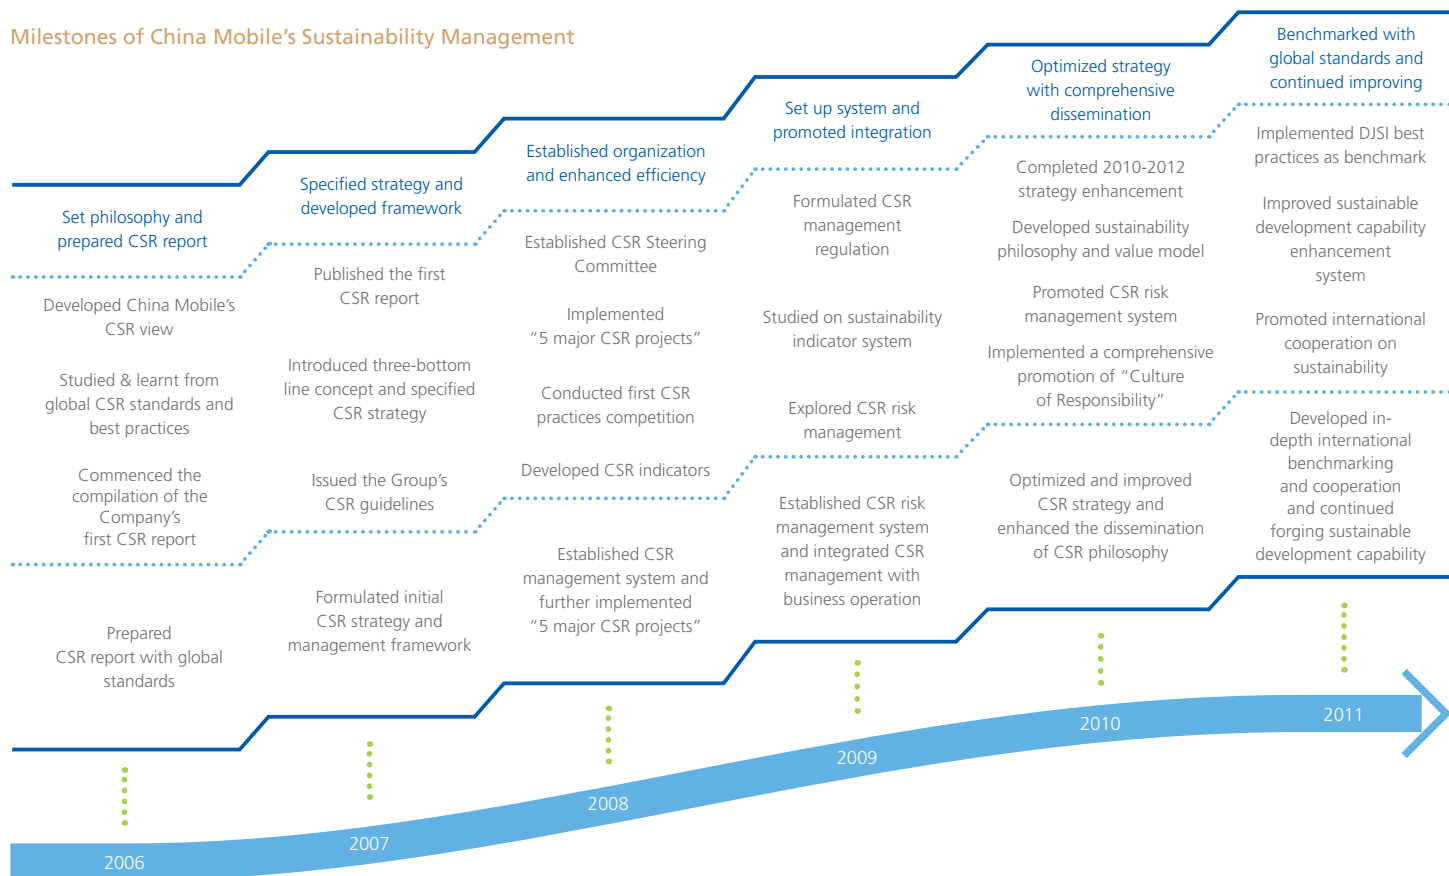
Milestones of China Mobile's Sustainability Management

Set philosophy and prepared CSR report

Developed China Mobile's CSR view

Studied & learnt from global CSR standards and best practices

Commenced the compilation of the Company's first CSR report

Prepared CSR report with global standards

2006

Specified strategy and developed framework

Published the first CSR report

Introduced three-bottom line concept and specified CSR strategy

Issued the Group's CSR guidelines

Formulated initial CSR strategy and management framework

2007

Established organization and enhanced efficiency

Established CSR Steering Committee

Implemented "5 major CSR projects"

Conducted first CSR practices competition

Developed CSR indicators

Established CSR management system and further implemented "5 major CSR projects"

2008

Set up system and promoted integration

Formulated CSR management regulation

Studied on sustainability indicator system

Explored CSR risk management

Established CSR risk management system and integrated CSR management with business operation

2009

Optimized strategy with comprehensive dissemination

Completed 2010-2012 strategy enhancement

Developed sustainability philosophy and value model

Promoted CSR risk management system

Implemented a comprehensive promotion of "Culture of Responsibility"

Optimized and improved CSR strategy and enhanced the dissemination of CSR philosophy

2010

Benchmarked with global standards and continued improving

Implemented DJSI best practices as benchmark

Improved sustainable development capability enhancement system

Promoted international cooperation on sustainability

Developed in-depth international benchmarking and cooperation and continued forging sustainable development capability

2011